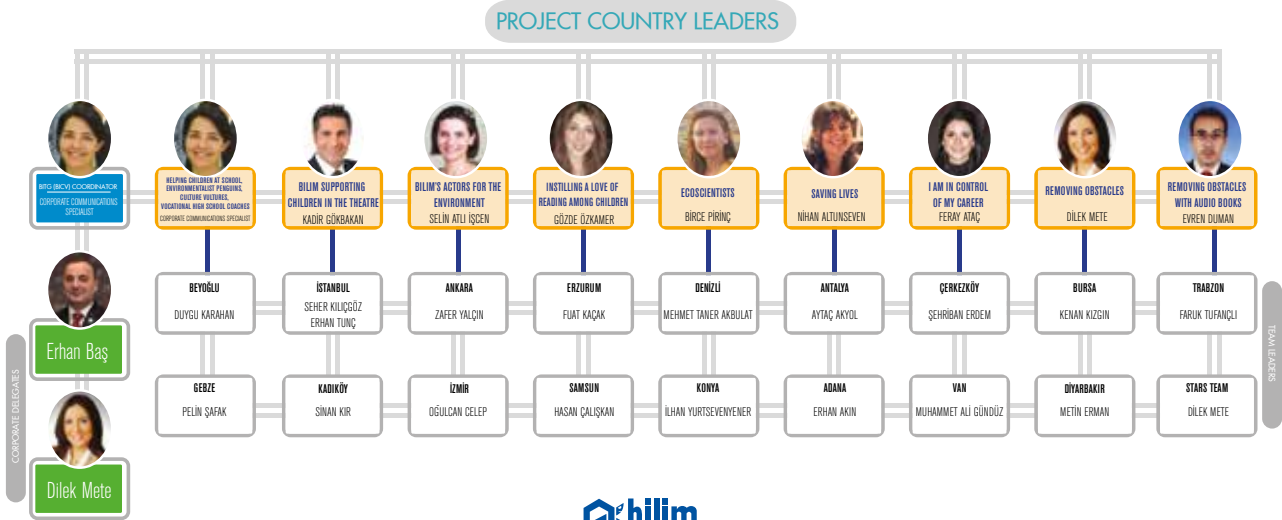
PROJECT COUNTRY LEADERS

BITG (BICV) COORDINATOR
CORPORATE COMMUNICATIONS SPECIALIST

HELPING CHILDREN AT SCHOOL, ENVIRONMENTALIST PENGUINS, CULTURE VULTURES, VOCATIONAL HIGH SCHOOL COACHES
CORPORATE COMMUNICATIONS SPECIALIST

BILIM SUPPORTING CHILDREN IN THE THEATRE
KADİR GÖKBAKAN

BILIM'S ACTORS FOR THE ENVIRONMENT
SELİN ATLI İŞCEN

INSTILLING A LOVE OF READING AMONG CHILDREN
GÖZDE ÖZKAMER

ECOSCIENTISTS
BİRCE PİRİNÇ

SAVING LIVES
NİHAN ALTUNSEVEN

I AM IN CONTROL OF MY CAREER
FERAY ATAÇ

REMOVING OBSTACLES
DİLEK METE

REMOVING OBSTACLES WITH AUDIO BOOKS
EVREN DUMAN

Erhan Baş

Dilek Mete

CORPORATE DELEGATES

| BEYOĞLU DUYGU KARAHAN | İSTANBUL SEHER KILIÇGÖZ ERHAN TUNÇ | ANKARA ZAFER YALÇIN | ERZURUM FUAT KAÇAK | DENİZLİ MEHMET TANER AKBULAT | ANTALYA AYTAÇ AKYOL | ÇERKEZKÖY ŞEHRİBAN ERDEM | BURSA KENAN KIZGIN | TRABZON FARUK TUFANÇLI |
|---|---|---|---|---|---|---|---|---|
| GEBZE PELİN ŞAFAK | KADIKÖY SİNAN KIR | İZMİR OĞULCAN CELEP | SAMSUN HASAN ÇALIŞKAN | KONYA İLHAN YURTSEVENYENER | ADANA ERHAN AKIN | VAN MUHAMMET ALİ GÜNDÜZ | DİYARBAKIR METİN ERMAN | STARS TEAM DİLEK METE |

TEAM LEADERS

bilim